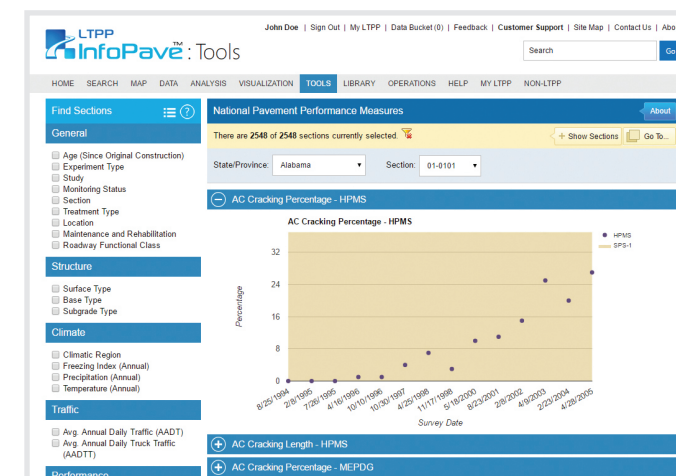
LTPP InfoPave™: Tools

John Doe | Sign Out | My LTPP | Data Bucket (0) | Feedback | Customer Support | Site Map | Contact Us | Abo

Search Go

HOME SEARCH MAP DATA ANALYSIS VISUALIZATION TOOLS LIBRARY OPERATIONS HELP MY LTPP NON-LTPP

Find Sections

General
Age (Since Original Construction)
Experiment Type
Study
Monitoring Status
Section
Treatment Type
Location
Maintenance and Rehabilitation
Roadway Functional Class

Structure
Surface Type
Base Type
Subgrade Type

Climate
Climatic Region
Freezing Index (Annual)
Precipitation (Annual)
Temperature (Annual)

Traffic
Avg. Annual Daily Traffic (AADT)
Avg. Annual Daily Truck Traffic (AADTT)

Performance

National Pavement Performance Measures
About

There are 2548 of 2548 sections currently selected
Show Sections Go To...

State/Province: Alabama Section: 01-0101

AC Cracking Percentage - HPMS

AC Cracking Percentage - HPMS
HPMS
SPS-1
Percentage
32
24
16
8
0
8/25/1994 2/8/1995 7/26/1995 4/16/1996 10/10/1996 10/30/1997 4/25/1998 11/17/1998 5/18/2000 8/23/2001 2/8/2002 4/9/2003 2/23/2004 4/28/2005
Survey Date

AC Cracking Length - HPMS
AC Cracking Percentage - MEPDG